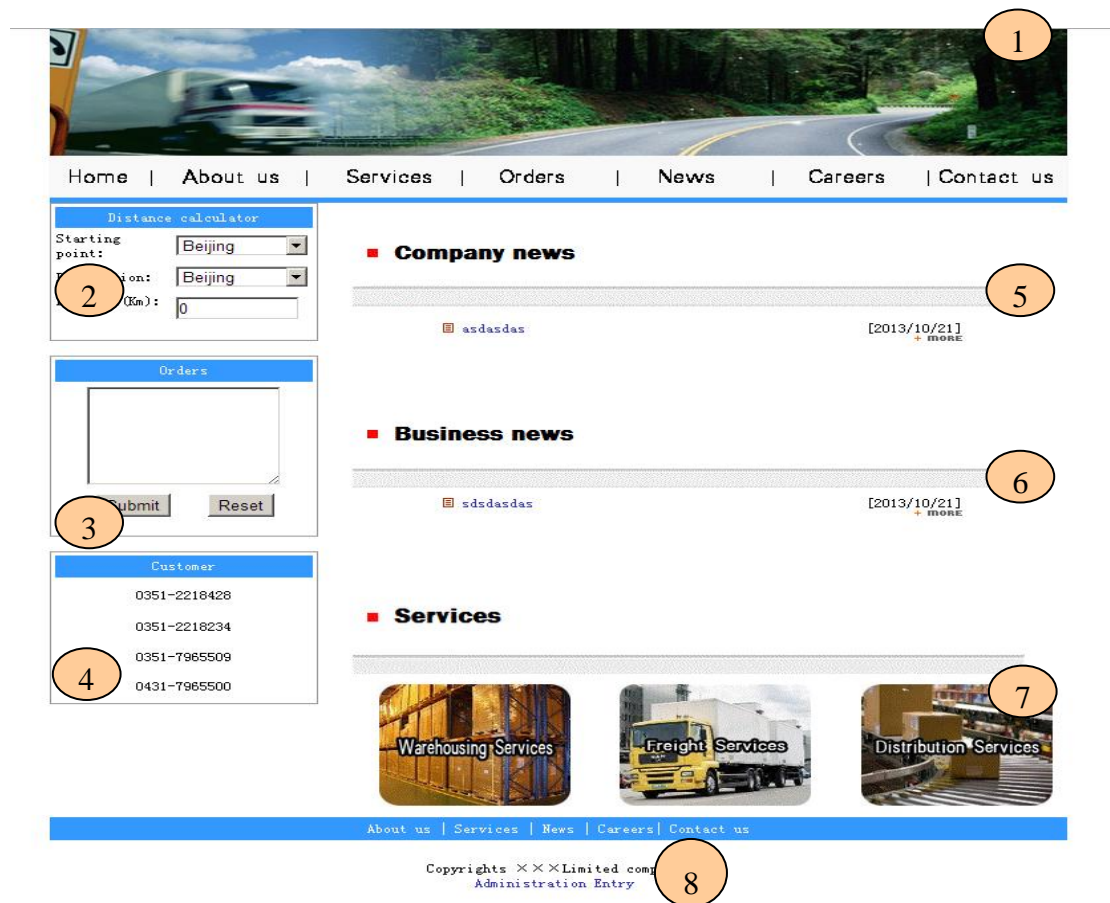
1

Home | About us | Services | Orders | News | Careers | Contact us

Distance calculator

Starting point: Beijing

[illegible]ion: Beijing

2

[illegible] (Km): 0

Orders

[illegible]ubmit Reset

3

Customer

0351-2218428

0351-2218234

0351-7965509

4

0431-7965500

Company news

5

asdasdas [2013/10/21]

+ more

Business news

6

sdsdasdas [2013/10/21]

+ more

Services

7

Warehousing Services

Freight Services

Distribution Services

About us | Services | News | Careers| Contact us

Copyrights ×××Limited comp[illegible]

Administration Entry

8